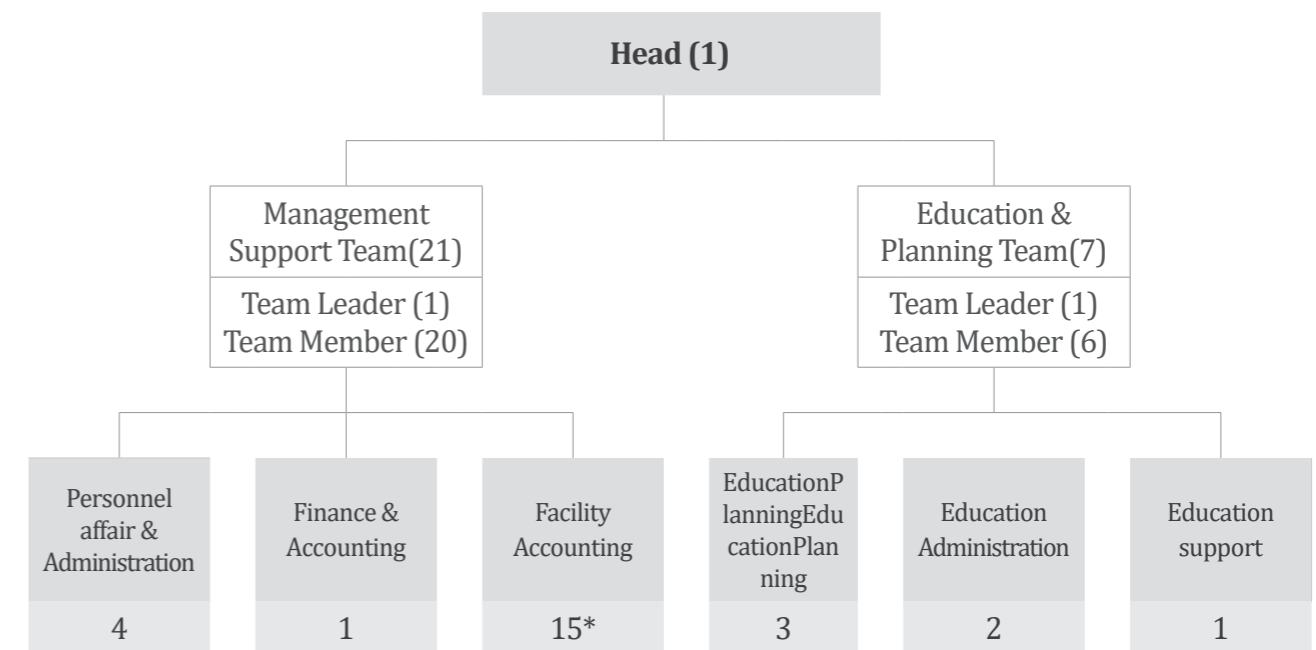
Head (1)

Management Support Team(21)

Team Leader (1)
Team Member (20)

Education & Planning Team(7)

Team Leader (1)
Team Member (6)

Personnel affair & Administration

4

Finance & Accounting

1

Facility Accounting

15*

EducationPlanningEducationPlanning

3

Education Administration

2

Education support

1